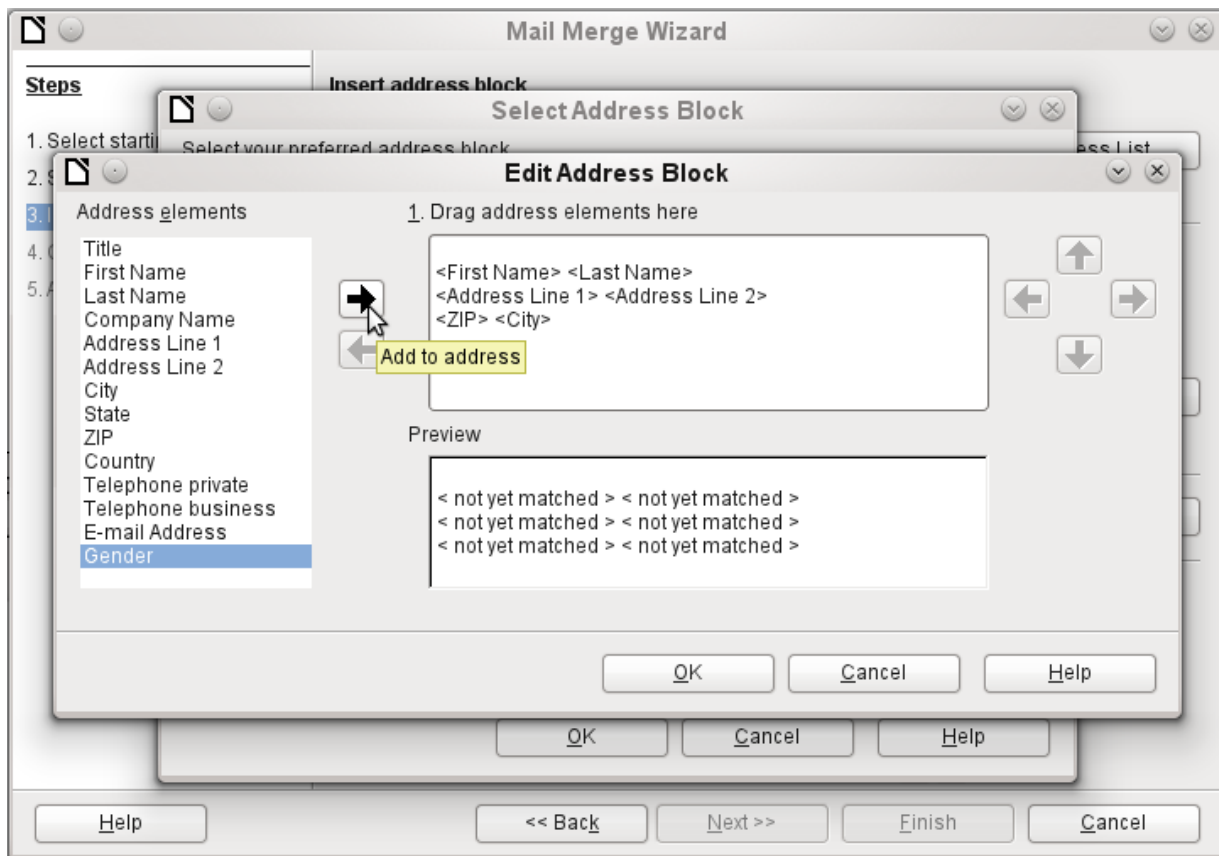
Mail Merge Wizard

Steps

1. Select starti
2. S
3. I
4. C
5. A

Insert address block

Select Address Block

Select your preferred address block

ess List

Edit Address Block

Address elements

Title
First Name
Last Name
Company Name
Address Line 1
Address Line 2
City
State
ZIP
Country
Telephone private
Telephone business
E-mail Address
Gender

Add to address

1. Drag address elements here

<First Name> <Last Name>
<Address Line 1> <Address Line 2>
<ZIP> <City>

Preview

< not yet matched > < not yet matched >
< not yet matched > < not yet matched >
< not yet matched > < not yet matched >

OK | Cancel | Help

OK | Cancel | Help

Help | << Back | Next >> | Finish | Cancel